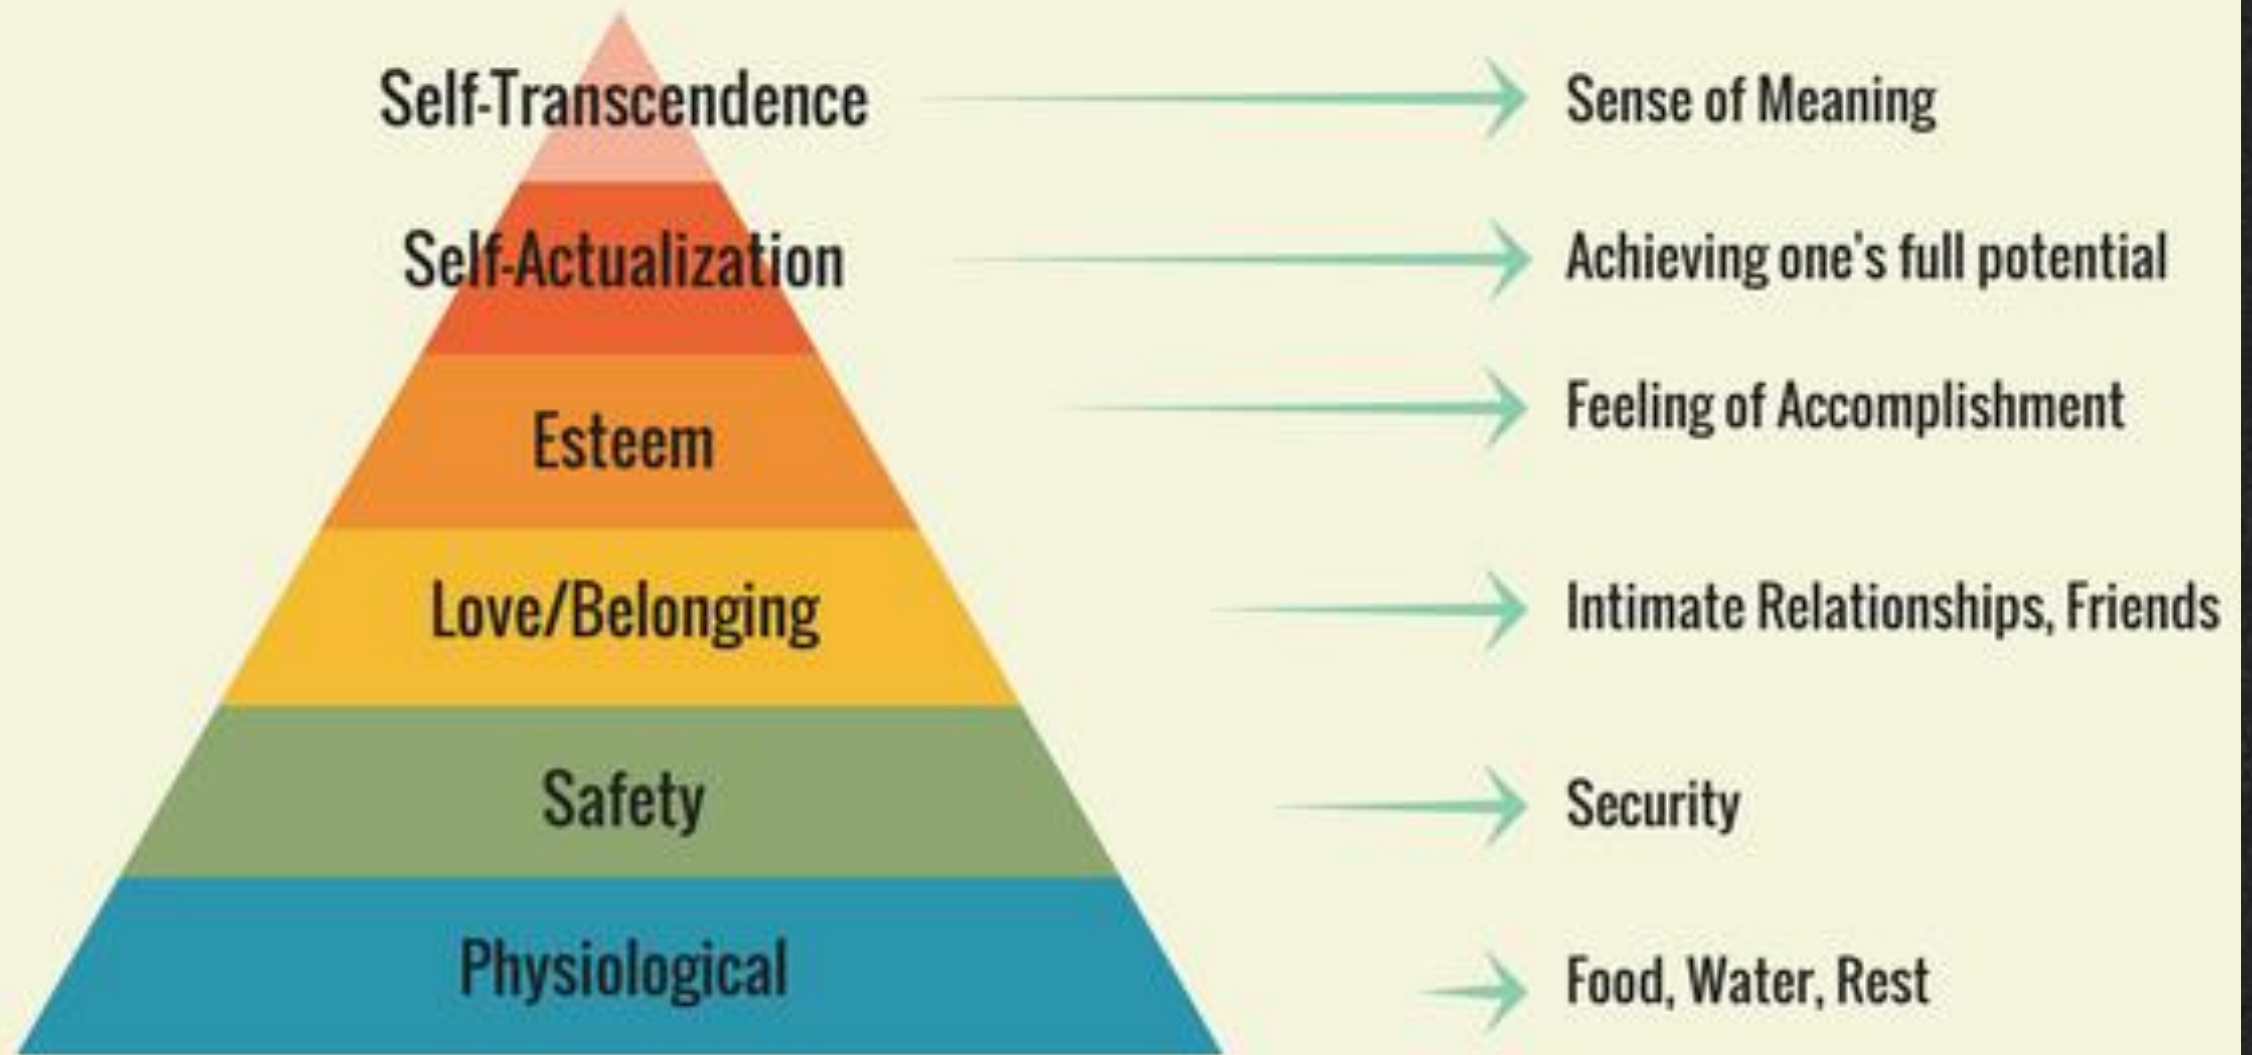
Self-Transcendence
Sense of Meaning

Self-Actualization
Achieving one's full potential

Esteem
Feeling of Accomplishment

Love/Belonging
Intimate Relationships, Friends

Safety
Security

Physiological
Food, Water, Rest